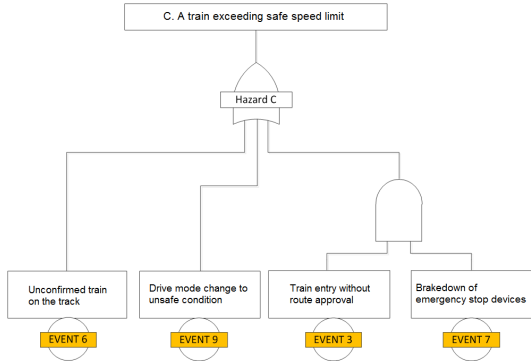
C. A train exceeding safe speed limit

Hazard C

Unconfirmed train on the track

EVENT 6

Drive mode change to unsafe condition

EVENT 9

Train entry without route approval

EVENT 3

Brakedown of emergency stop devices

EVENT 7